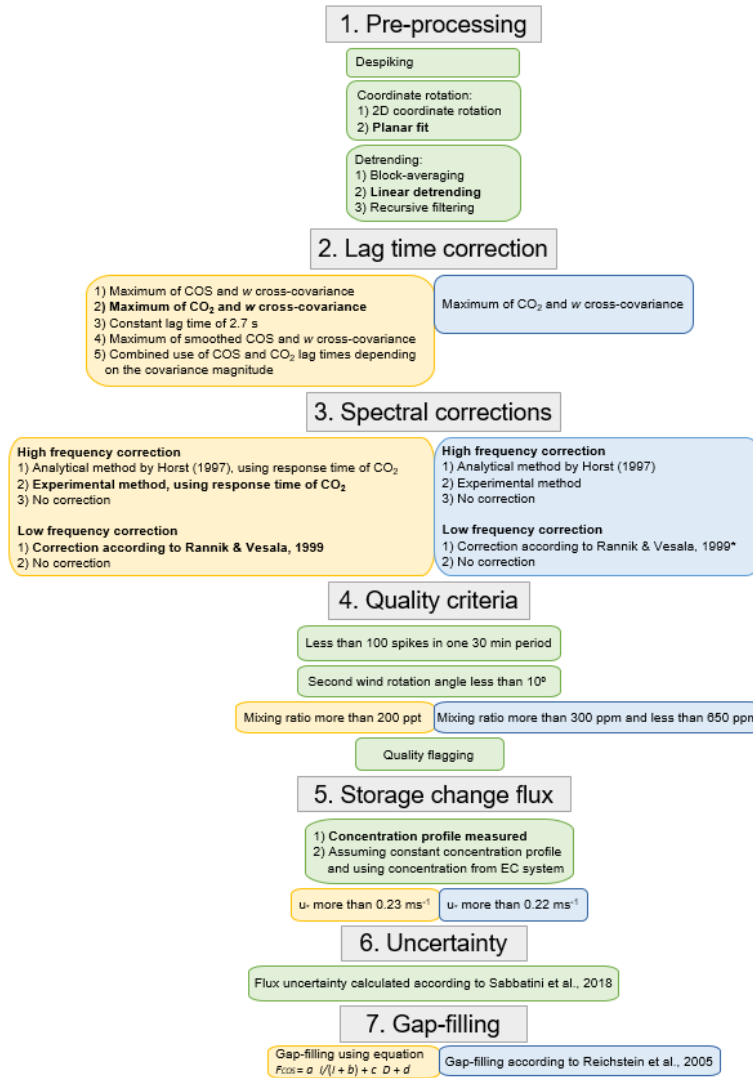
1. Pre-processing

Despiking

Coordinate rotation:
1) 2D coordinate rotation
2) **Planar fit**

Detrending:
1) Block-averaging
2) **Linear detrending**
3) Recursive filtering

2. Lag time correction

1) Maximum of COS and *w* cross-covariance
2) **Maximum of $CO_2$ and *w* cross-covariance**
3) Constant lag time of 2.7 s
4) Maximum of smoothed COS and *w* cross-covariance
5) Combined use of COS and $CO_2$ lag times depending on the covariance magnitude

Maximum of $CO_2$ and *w* cross-covariance

3. Spectral corrections

**High frequency correction**
1) Analytical method by Horst (1997), using response time of $CO_2$
2) **Experimental method, using response time of $CO_2$**
3) No correction

**Low frequency correction**
1) **Correction according to Rannik & Vesala, 1999**
2) No correction

**High frequency correction**
1) Analytical method by Horst (1997)
2) Experimental method
3) No correction

**Low frequency correction**
1) Correction according to Rannik & Vesala, 1999*
2) No correction

4. Quality criteria

Less than 100 spikes in one 30 min period

Second wind rotation angle less than 10º

Mixing ratio more than 200 ppt

Mixing ratio more than 300 ppm and less than 650 ppm

Quality flagging

5. Storage change flux

1) **Concentration profile measured**
2) Assuming constant concentration profile and using concentration from EC system

u* more than 0.23 ms$^{-1}$

u* more than 0.22 ms$^{-1}$

6. Uncertainty

Flux uncertainty calculated according to Sabbatini et al., 2018

7. Gap-filling

Gap-filling using equation
$F_{COS} = a\ (I/(I+b) + c\ D + d$

Gap-filling according to Reichstein et al., 2005